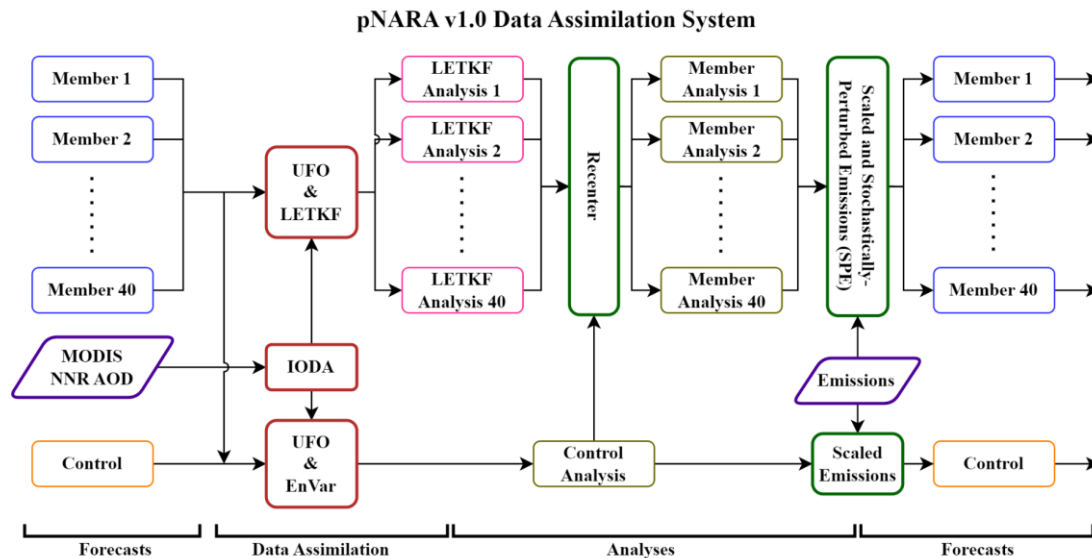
pNARA v1.0 Data Assimilation System

Member 1

Member 2

Member 40

MODIS NNR AOD

Control

UFO & LETKF

IODA

UFO & EnVar

LETKF Analysis 1

LETKF Analysis 2

LETKF Analysis 40

Recenter

Control Analysis

Member Analysis 1

Member Analysis 2

Member Analysis 40

Scaled and Stochastically-Perturbed Emissions (SPE)

Emissions

Scaled Emissions

Member 1

Member 2

Member 40

Control

Forecasts

Data Assimilation

Analyses

Forecasts